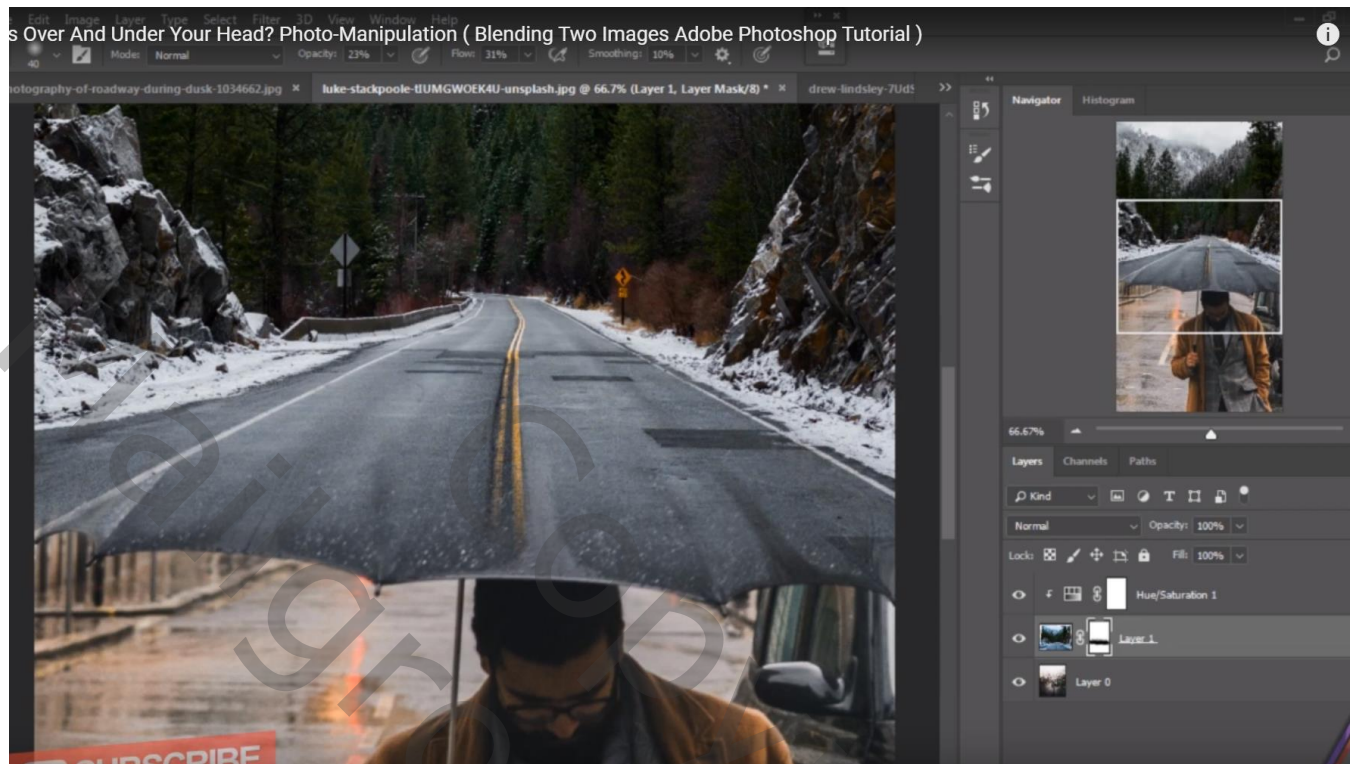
s Over And Under Your Head? Photo-Manipulation ( Blending Two Images Adobe Photoshop Tutorial )

e Edit Image Layer Type Select Filter 3D View Window Help

40 Mode: Normal Opacity: 23% Flow: 31% Smoothing: 10%

otography-of-roadway-during-dusk-1034662.jpg × luke-stackpoole-tIUMGWOEK4U-unsplash.jpg @ 66.7% (Layer 1, Layer Mask/8) * × drew-lindsley-7UdS

Navigator Histogram

66.67%

Layers Channels Paths

Kind

Normal Opacity: 100%

Lock: Fill: 100%

Hue/Saturation 1

Layer 1

Layer 0

SUBSCRIBE